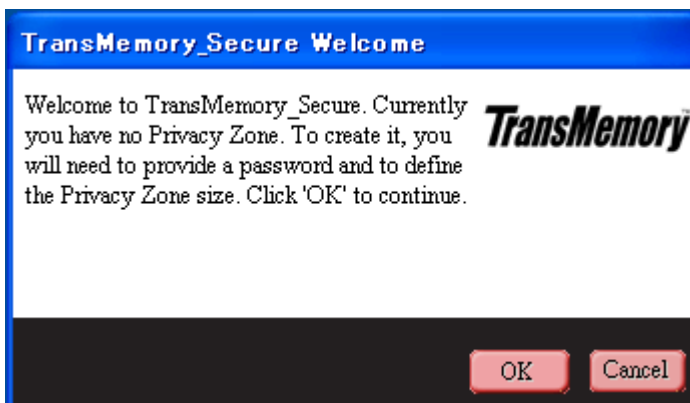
TransMemory_Secure Welcome

Welcome to TransMemory_Secure. Currently you have no Privacy Zone. To create it, you will need to provide a password and to define the Privacy Zone size. Click 'OK' to continue.

TransMemory

OK

Cancel